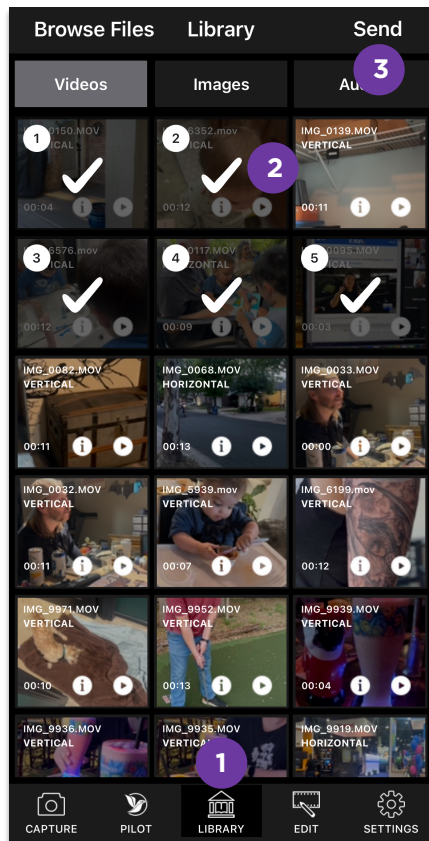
Browse Files Library Send

3

Videos Images Au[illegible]

1 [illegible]0150.MOV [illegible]TICAL 00:04

2 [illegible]5352.mov 00:12

2

IMG_0139.MOV VERTICAL 00:11

3 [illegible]5576.mov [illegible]ICAL 00:12

4 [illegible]0117.MOV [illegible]ZONTAL 00:09

5 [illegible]0095.MOV 00:03

IMG_0082.MOV VERTICAL 00:11

IMG_0068.MOV HORIZONTAL 00:13

IMG_0033.MOV VERTICAL 00:00

IMG_0032.MOV VERTICAL 00:11

IMG_5939.mov VERTICAL 00:07

IMG_6199.mov VERTICAL 00:12

IMG_9971.MOV VERTICAL 00:10

IMG_9952.MOV VERTICAL 00:13

IMG_9939.MOV VERTICAL 00:04

IMG_9936.MOV VERTICAL

IMG_9935.MOV VERTICA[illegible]

1

IMG_9919.MOV HORIZONTAL

CAPTURE PILOT LIBRARY EDIT SETTINGS